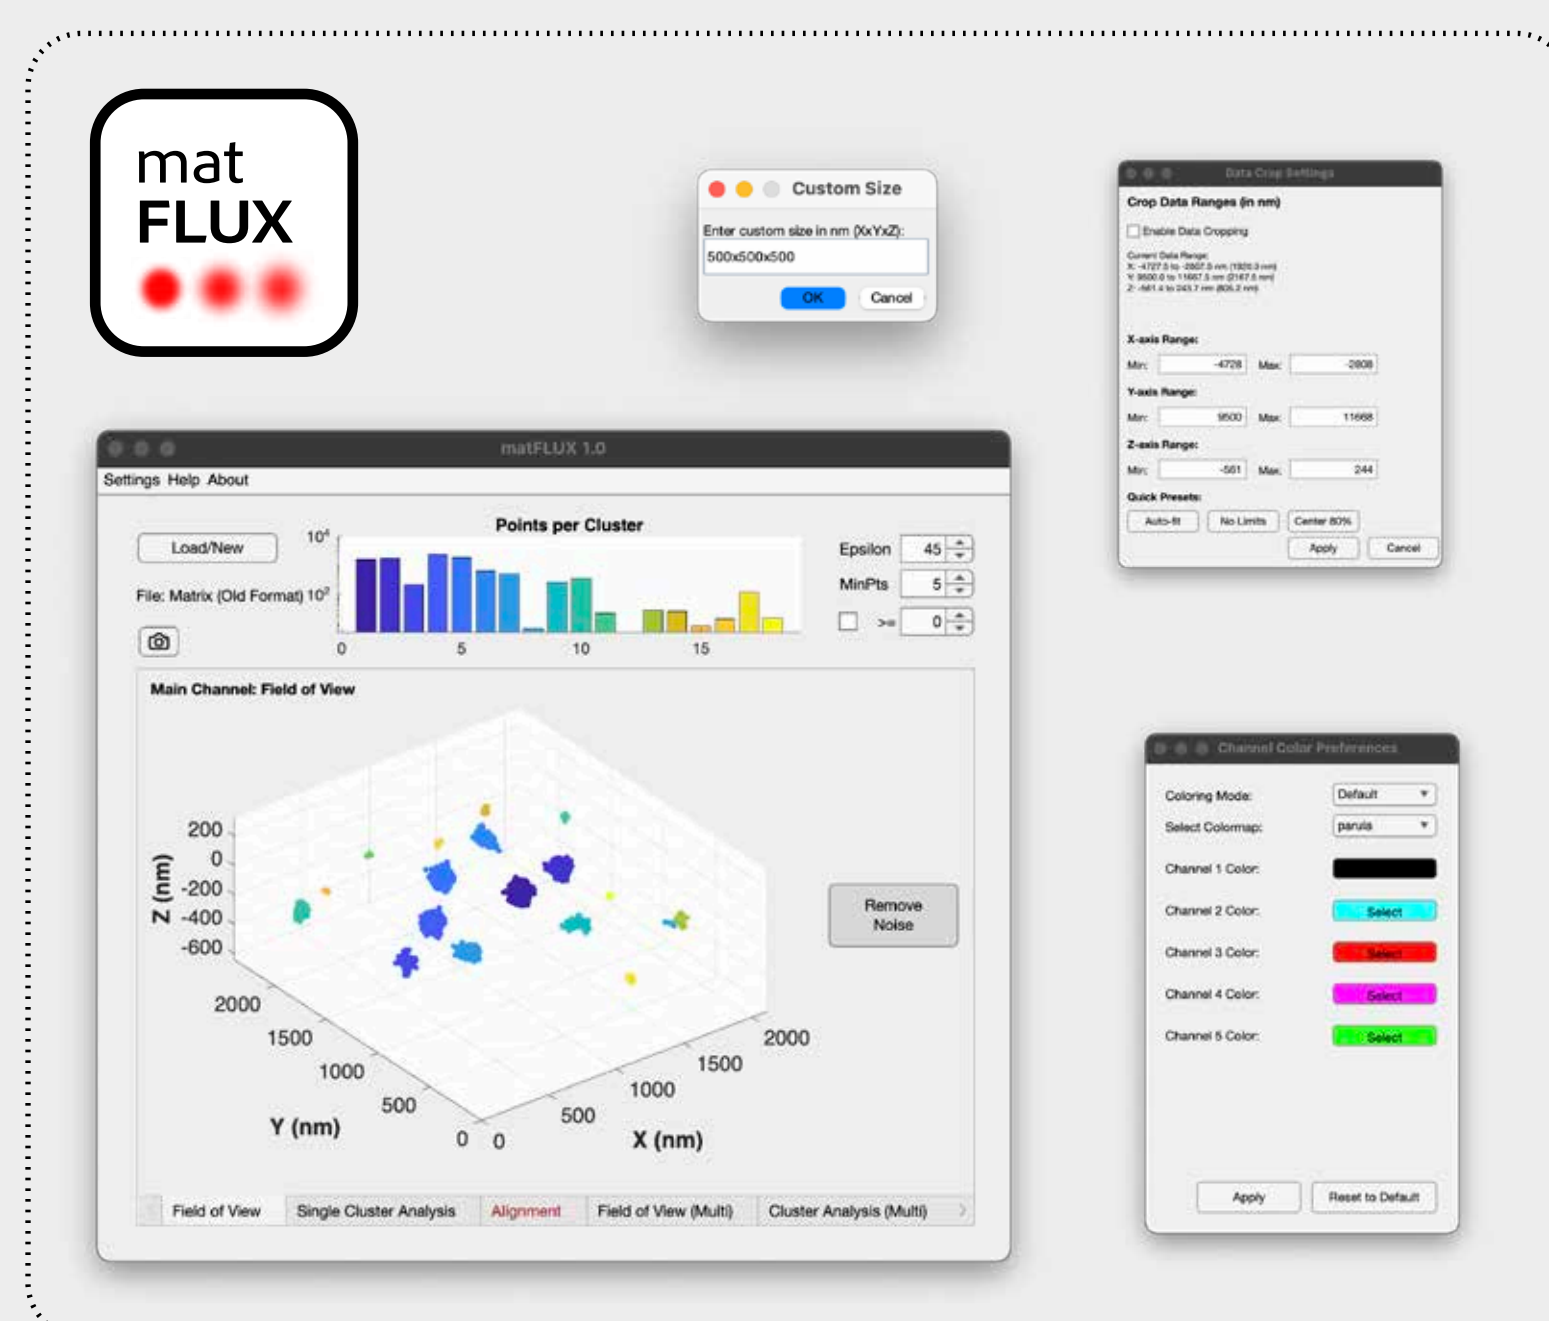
mat
FLUX

Custom Size
Enter custom size in nm (XxYxZ):
500x500x500
OK
Cancel

Data Crop Settings
Crop Data Ranges (in nm)
Enable Data Cropping
Current Data Range:
X: -4727.5 to -2807.5 nm (1920.0 nm)
Y: 9500.0 to 11667.5 nm (2167.5 nm)
Z: -561.4 to 243.7 nm (805.2 nm)
X-axis Range:
Min: -4728 Max: -2808
Y-axis Range:
Min: 9500 Max: 11668
Z-axis Range:
Min: -561 Max: 244
Quick Presets:
Auto-fit
No Limits
Center 80%
Apply
Cancel

matFLUX 1.0
Settings Help About
Load/New
File: Matrix (Old Format)
Points per Cluster
$10^4$
$10^2$
0 5 10 15
Epsilon 45
MinPts 5
>= 0
Main Channel: Field of View
200
0
-200
-400
-600
Z (nm)
2000
1500
1000
500
Y (nm)
0 0
500
1000
1500
2000
X (nm)
Remove Noise
Field of View
Single Cluster Analysis
Alignment
Field of View (Multi)
Cluster Analysis (Multi)

Channel Color Preferences
Coloring Mode: Default
Select Colormap: parula
Channel 1 Color:
Channel 2 Color: Select
Channel 3 Color: Select
Channel 4 Color: Select
Channel 5 Color: Select
Apply
Reset to Default